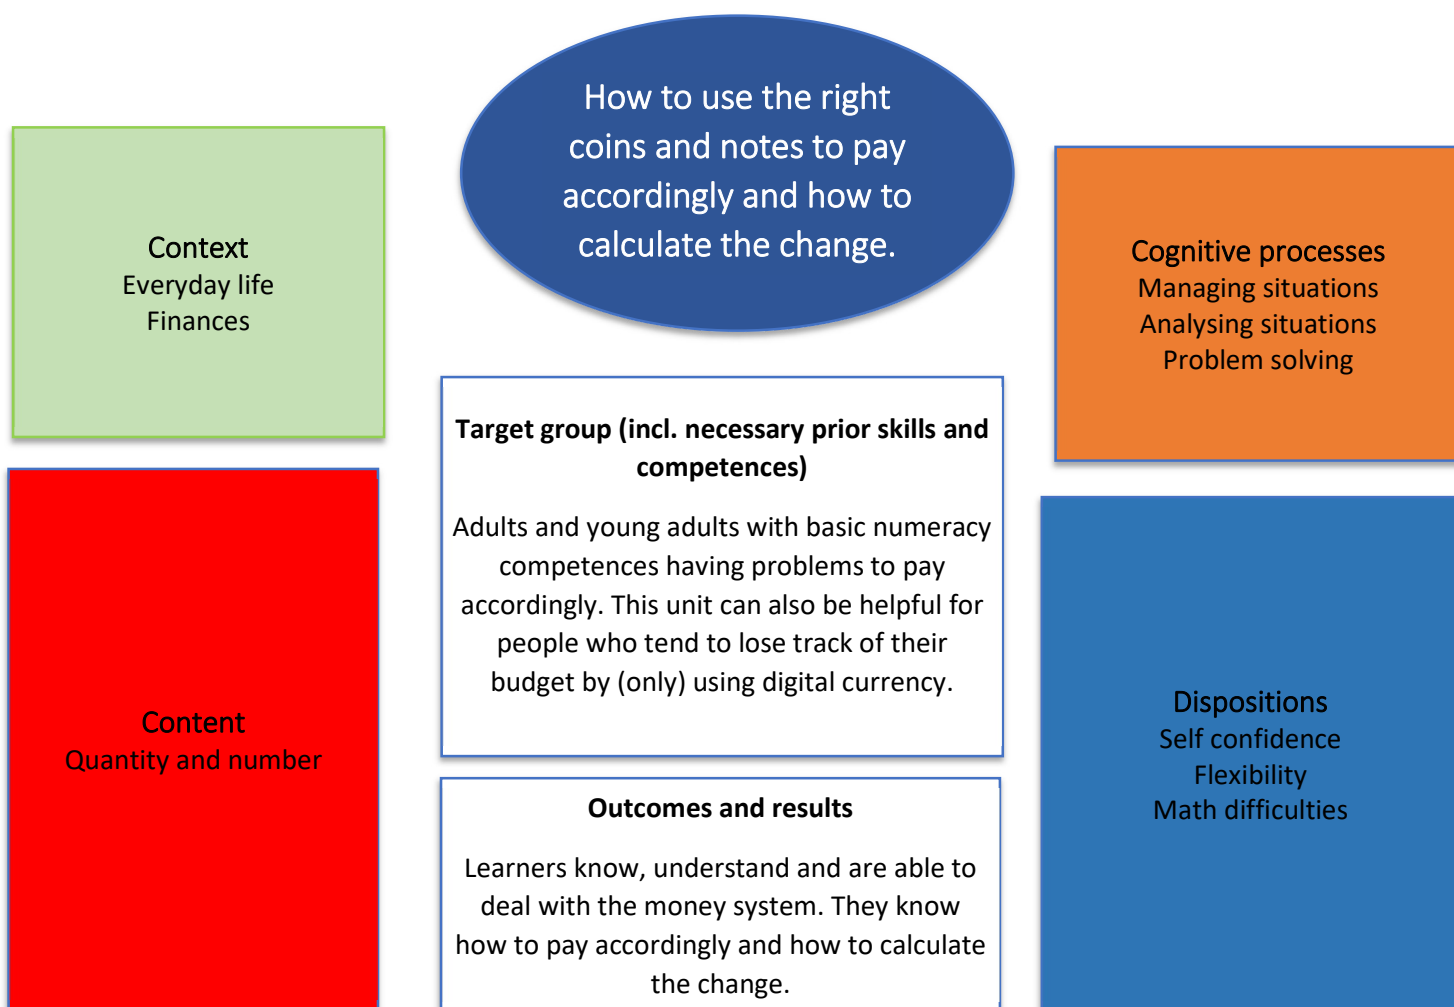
How to use the right coins and notes to pay accordingly and how to calculate the change.

Context
Everyday life
Finances

Cognitive processes
Managing situations
Analysing situations
Problem solving

Target group (incl. necessary prior skills and competences)

Adults and young adults with basic numeracy competences having problems to pay accordingly. This unit can also be helpful for people who tend to lose track of their budget by (only) using digital currency.

Content
Quantity and number

Dispositions
Self confidence
Flexibility
Math difficulties

Outcomes and results

Learners know, understand and are able to deal with the money system. They know how to pay accordingly and how to calculate the change.